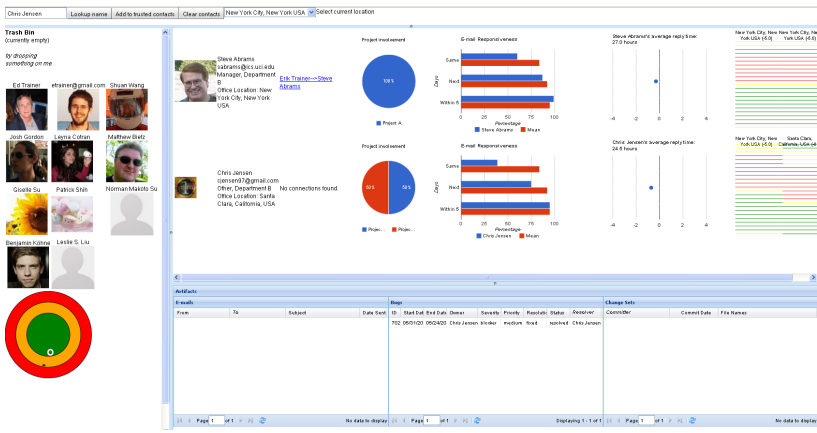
Chris Jensen Lookup name Add to trusted contacts Clear contacts New York City, New York USA Select current location

Trash Bin
(currently empty)

by dropping something on me

Ed Trainer etrainer@gmail.com Shuan Wang
Josh Gordon Leyna Cofran Matthew Bietz
Giselle Su Patrick Shih Norman Makoto Su
Benjamin Köhne Leslie S. Liu

Steve Abrams
sabrams@ics.uci.edu
Manager, Department B
Office Location: New York City, New York USA

Erik Trainer-->Steve Abrams

Project involvement
100%
Project A

E-mail Responsiveness
Same
Next
Within 5
Days
0 25 50 75 100
Percentage
Steve Abrams Mean

Steve Abrams's average reply time: 27.0 hours
-4 -2 0 2 4

New York City, New York USA (-5.0) New York City, New York USA (-5.0)

Chris Jensen
cjensen97@gmail.com
Other, Department B
Office Location: Santa Clara, California, USA

No connections found.

Project involvement
50%
50%
Projec... Projec...

E-mail Responsiveness
Same
Next
Within 5
Days
0 25 50 75 100
Percentage
Chris Jensen Mean

Chris Jensen's average reply time: 24.5 hours
-4 -2 0 2 4

New York City, New York USA (-5.0) Santa Clara, California, USA (-8.0)

Artifacts

E-mails
| From | To | Subject | Date Sent |
|---|---|---|---|

Page 1 of 1
No data to display

Bugs
| ID | Start Dat | End Date | Owner | Severity | Priority | Resolutio | Status | Resolver |
|---|---|---|---|---|---|---|---|---|
| 702 | 05/31/20 | 06/24/20 | Chris Jensen | blocker | medium | fixed | resolved | Chris Jensen |

Page 1 of 1
Displaying 1 - 1 of 1

Change Sets
| Committer | Commit Date | File Names |
|---|---|---|

Page 1 of 1
No data to display